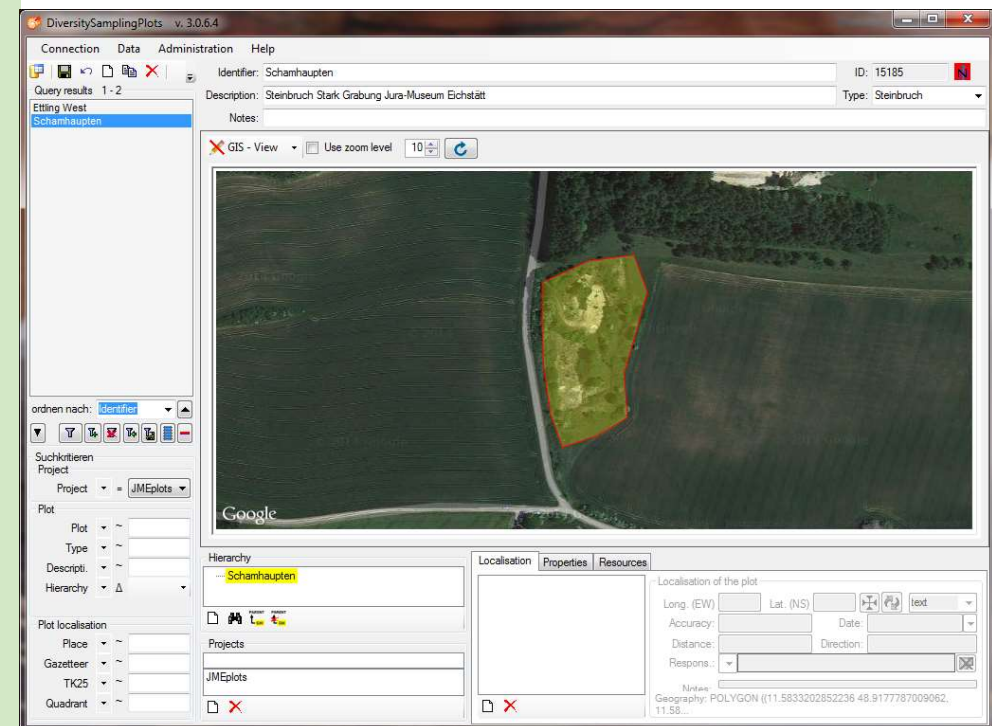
DiversitySamplingPlots v. 3.0.6.4

Connection Data Administration Help

Query results 1 - 2
Ettling West
Schamhaupten

Identifier: Schamhaupten
ID: 15185
Description: Steinbruch Stark Grabung Jura-Museum Eichstätt
Type: Steinbruch
Notes:

GIS - View
Use zoom level
10

Google

ordnen nach: Identifier

Suchkriterien
Project
Project = JMEplots
Plot
Plot ~
Type ~
Descripti. ~
Hierarchy Δ
Plot localisation
Place ~
Gazetteer ~
TK25 ~
Quadrant ~

Hierarchy
Schamhaupten

Projects
JMEplots

Localisation Properties Resources
Localisation of the plot
Long. (EW)
Lat. (NS)
text
Accuracy:
Date:
Distance:
Direction:
Respons.:
Notes:
Geography: POLYGON ((11.5833202852236 48.9177787009062, 11.58...